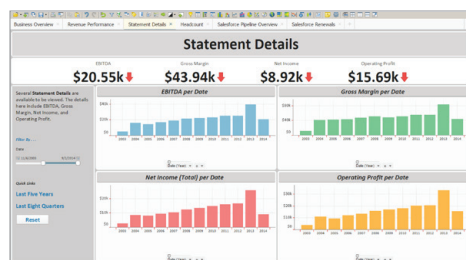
Business Overview | Revenue Performance | Statement Details | Headcount | Salesforce Pipeline Overview | Salesforce Renewals

Statement Details

EBITDA
$20.55k

Gross Margin
$43.94k

Net Income
$8.92k

Operating Profit
$15.69k

Several Statement Details are available to be viewed. The details here include EBITDA, Gross Margin, Net Income, and Operating Profit.

Filter By

Date

Quick Links

Last Five Years

Last Eight Quarters

Reset

EBITDA per Date

Gross Margin per Date

Net Income (Total) per Date

Operating Profit per Date

$50k
$0k

2003 2004 2005 2006 2007 2008 2009 2010 2011 2012 2013 2014